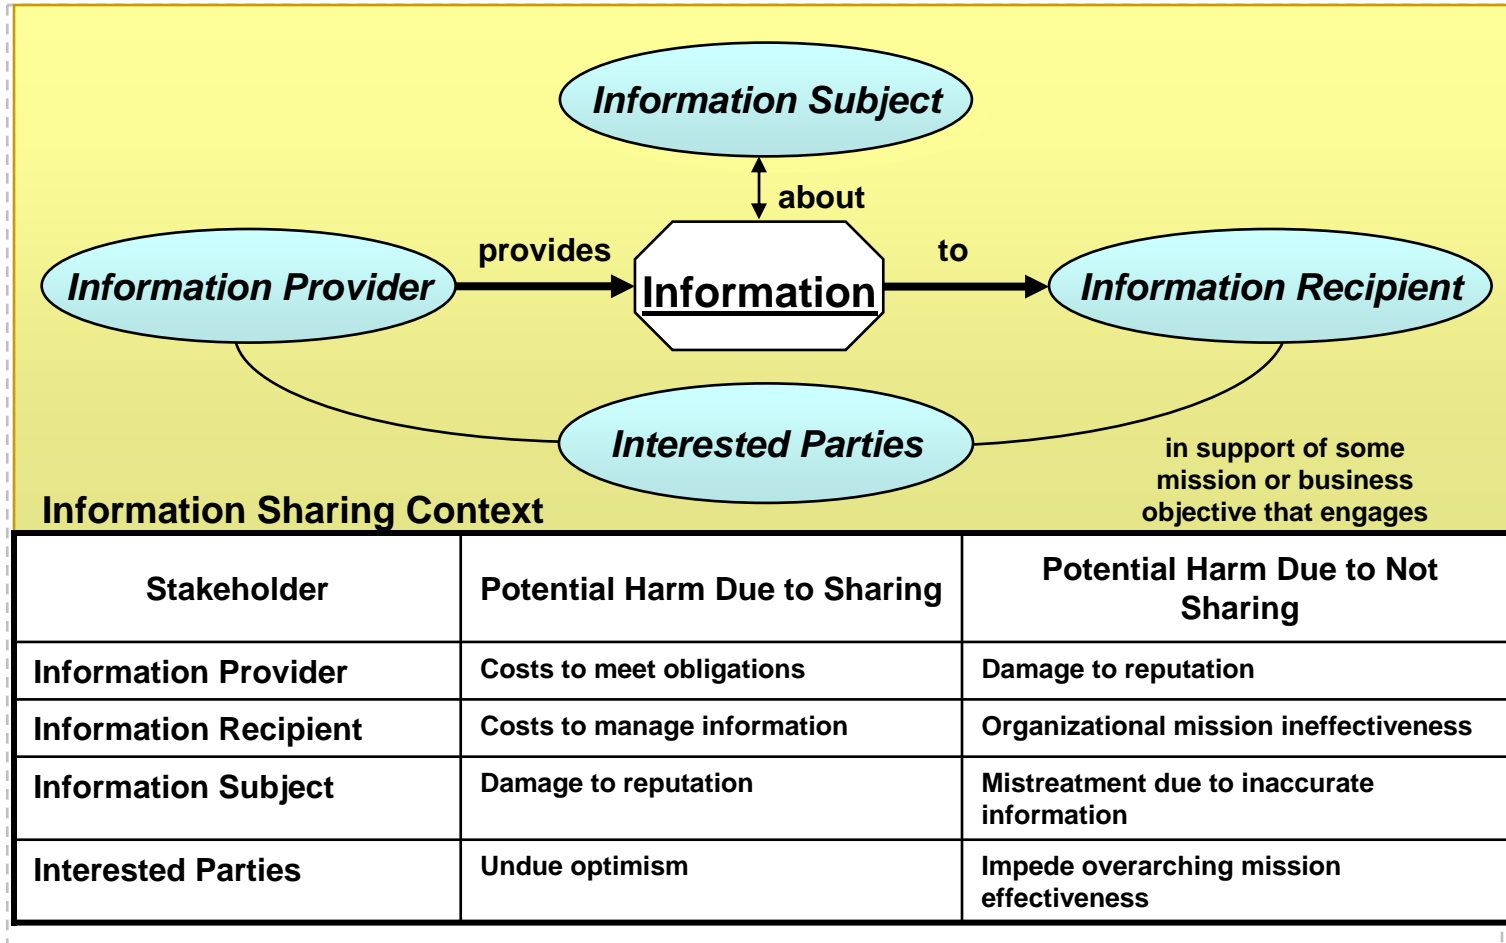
Information Subject

about

provides

to

Information Provider

Information

Information Recipient

Interested Parties

in support of some mission or business objective that engages

Information Sharing Context

| Stakeholder | Potential Harm Due to Sharing | Potential Harm Due to Not Sharing |
|---|---|---|
| Information Provider | Costs to meet obligations | Damage to reputation |
| Information Recipient | Costs to manage information | Organizational mission ineffectiveness |
| Information Subject | Damage to reputation | Mistreatment due to inaccurate information |
| Interested Parties | Undue optimism | Impede overarching mission effectiveness |